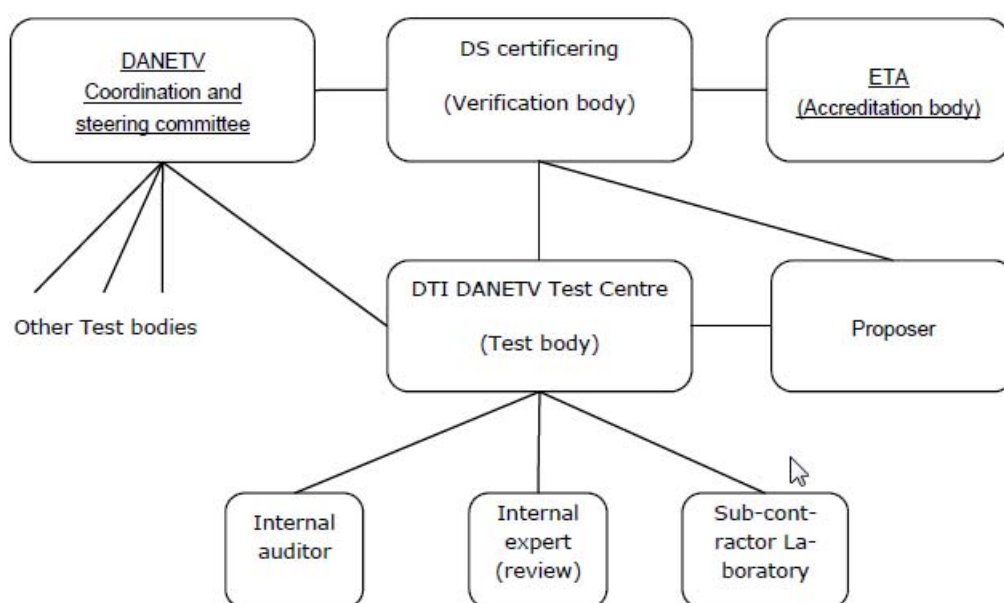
DANETV
Coordination and steering committee

DS certificering

(Verification body)

ETA
(Accreditation body)

Other Test bodies

DTI DANETV Test Centre

(Test body)

Proposer

Internal auditor

Internal expert (review)

Sub-contractor Laboratory